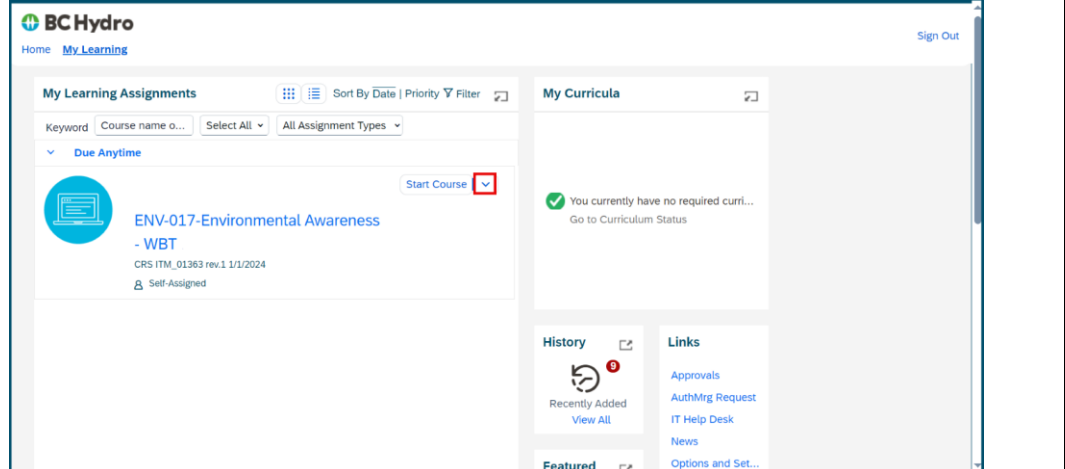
BC Hydro

Home My Learning

Sign Out

My Learning Assignments

Sort By Date | Priority Filter

Keyword Course name o...

Select All

All Assignment Types

Due Anytime

Start Course

ENV-017-Environmental Awareness - WBT

CRS ITM_01363 rev.1 1/1/2024

Self-Assigned

My Curricula

You currently have no required curri...

Go to Curriculum Status

History

9

Recently Added

View All

Links

Approvals

AuthMrg Request

IT Help Desk

News

Options and Set...

Featured